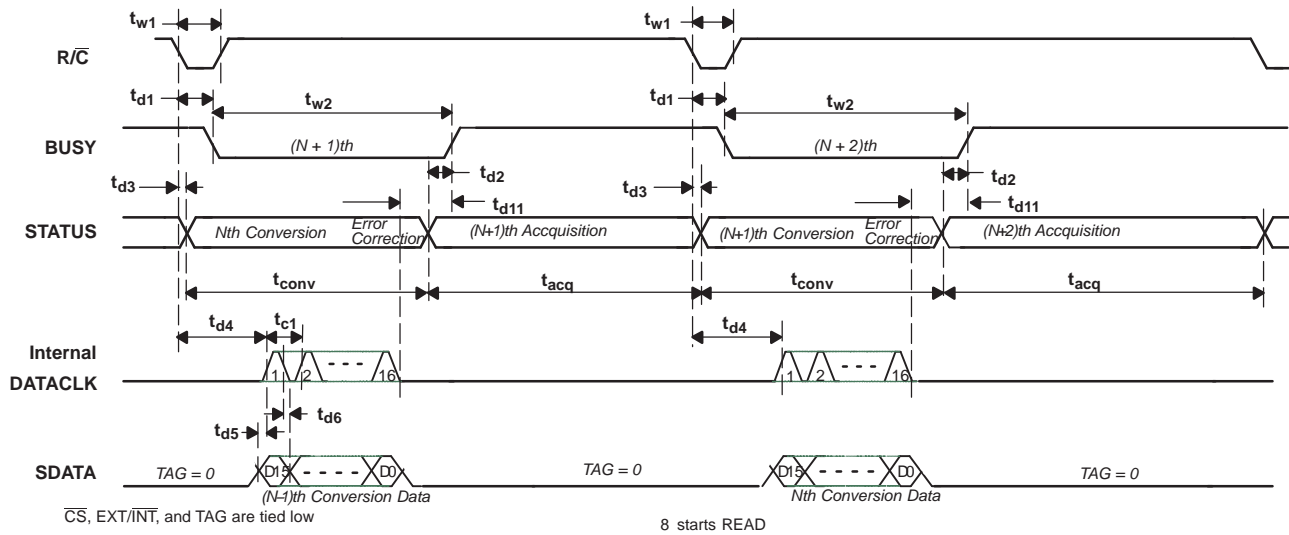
$t_{w1}$
$t_{w1}$
$R/\overline{C}$
$t_{d1}$
$t_{w2}$
$t_{d1}$
$t_{w2}$
BUSY
(N + 1)th
(N + 2)th
$t_{d2}$
$t_{d2}$
$t_{d3}$
$t_{d3}$
$t_{d11}$
$t_{d11}$
STATUS
Nth Conversion
Error Correction
(N+1)th Accquisition
(N+1)th Conversion
Error Correction
(N+2)th Accquisition
$t_{conv}$
$t_{acq}$
$t_{conv}$
$t_{acq}$
$t_{d4}$
$t_{c1}$
$t_{d4}$
Internal DATACLK
1
2
- - -
16
1
2
- - -
16
$t_{d6}$
$t_{d5}$
SDATA
TAG = 0
D15
- - - -
D0
TAG = 0
D15
- - - -
D0
TAG = 0
(N-1)th Conversion Data
Nth Conversion Data
$\overline{CS}$, EXT/$\overline{INT}$, and TAG are tied low
8 starts READ